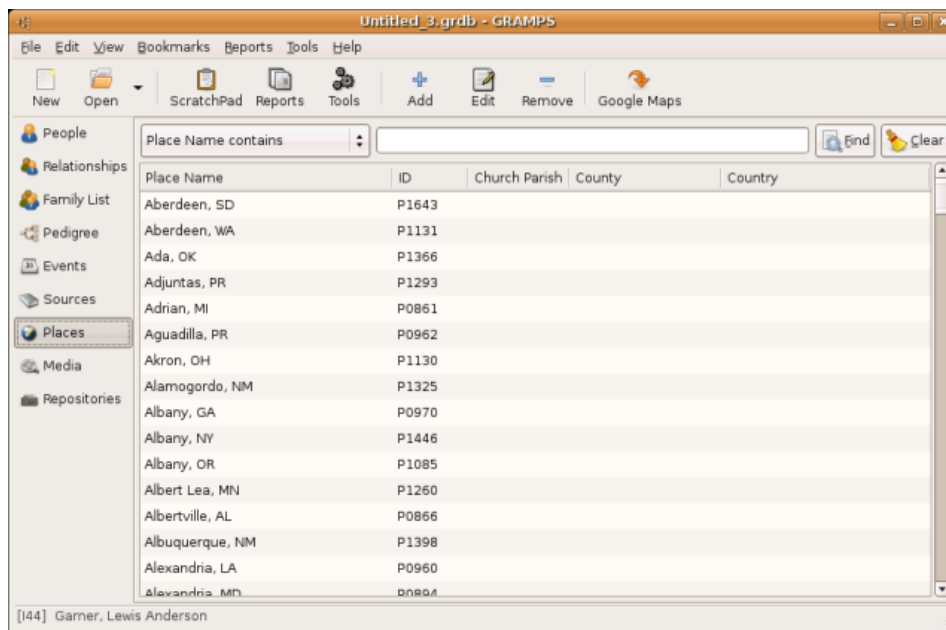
Untitled_3.grdb - GRAMPS

File Edit View Bookmarks Reports Tools Help

New Open ScratchPad Reports Tools Add Edit Remove Google Maps

People
Relationships
Family List
Pedigree
Events
Sources
Places
Media
Repositories

Place Name contains

Find Clear

| Place Name | ID | Church Parish | County | Country |
|---|---|---|---|---|
| Aberdeen, SD | P1643 | | | |
| Aberdeen, WA | P1131 | | | |
| Ada, OK | P1366 | | | |
| Adjuntas, PR | P1293 | | | |
| Adrian, MI | P0861 | | | |
| Aguadilla, PR | P0962 | | | |
| Akron, OH | P1130 | | | |
| Alamogordo, NM | P1325 | | | |
| Albany, GA | P0970 | | | |
| Albany, NY | P1446 | | | |
| Albany, OR | P1085 | | | |
| Albert Lea, MN | P1260 | | | |
| Albertville, AL | P0866 | | | |
| Albuquerque, NM | P1398 | | | |
| Alexandria, LA | P0960 | | | |
| Alexandria, MD | P0894 | | | |

[I44] Garner, Lewis Anderson